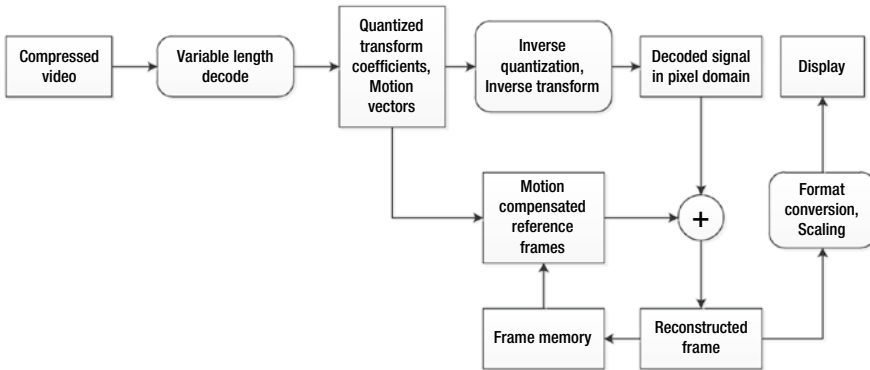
Compressed video

Variable length decode

Quantized transform coefficients, Motion vectors

Inverse quantization, Inverse transform

Decoded signal in pixel domain

Display

Motion compensated reference frames

+

Format conversion, Scaling

Frame memory

Reconstructed frame